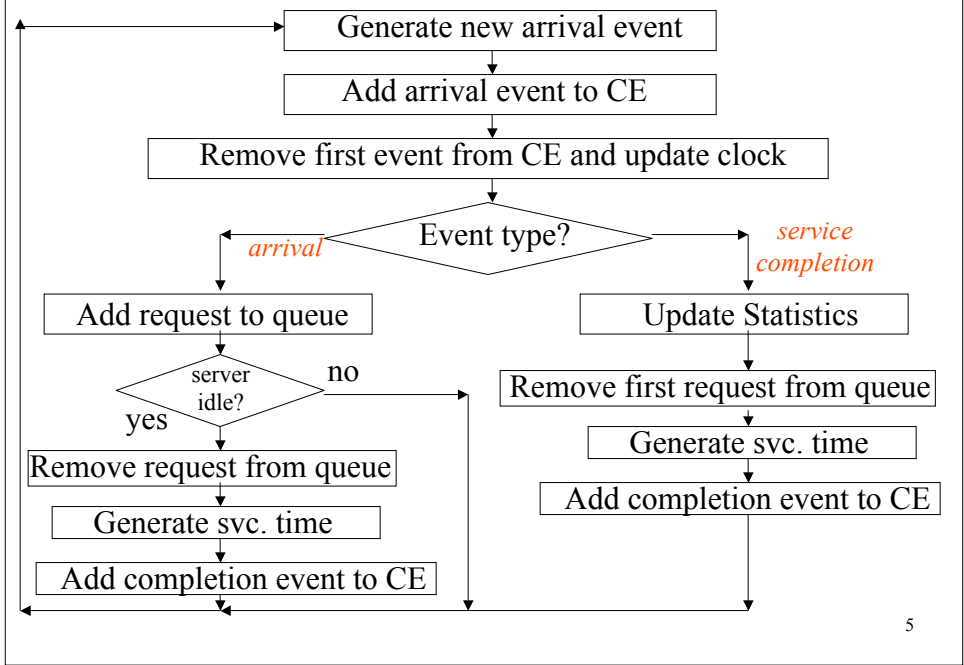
Generate new arrival event

Add arrival event to CE

Remove first event from CE and update clock

Event type?

arrival

service completion

Add request to queue

server idle?

no

yes

Remove request from queue

Generate svc. time

Add completion event to CE

Update Statistics

Remove first request from queue

Generate svc. time

Add completion event to CE

5